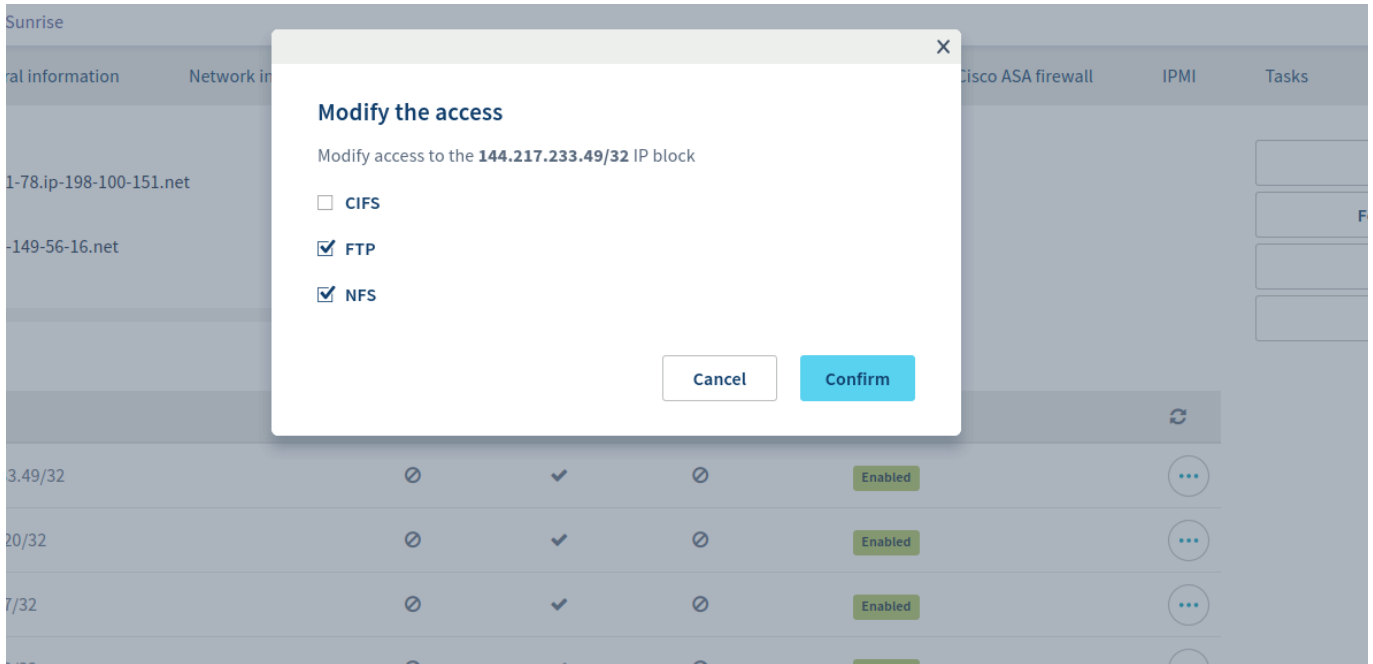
Sunrise

ral information  Network in  Cisco ASA firewall  IPMI  Tasks

1-78.ip-198-100-151.net

-149-56-16.net

×

Modify the access

Modify access to the **144.217.233.49/32** IP block

☐ CIFS

☑ FTP

☑ NFS

Cancel  Confirm

F

3.49/32  Enabled

20/32  Enabled

7/32  Enabled